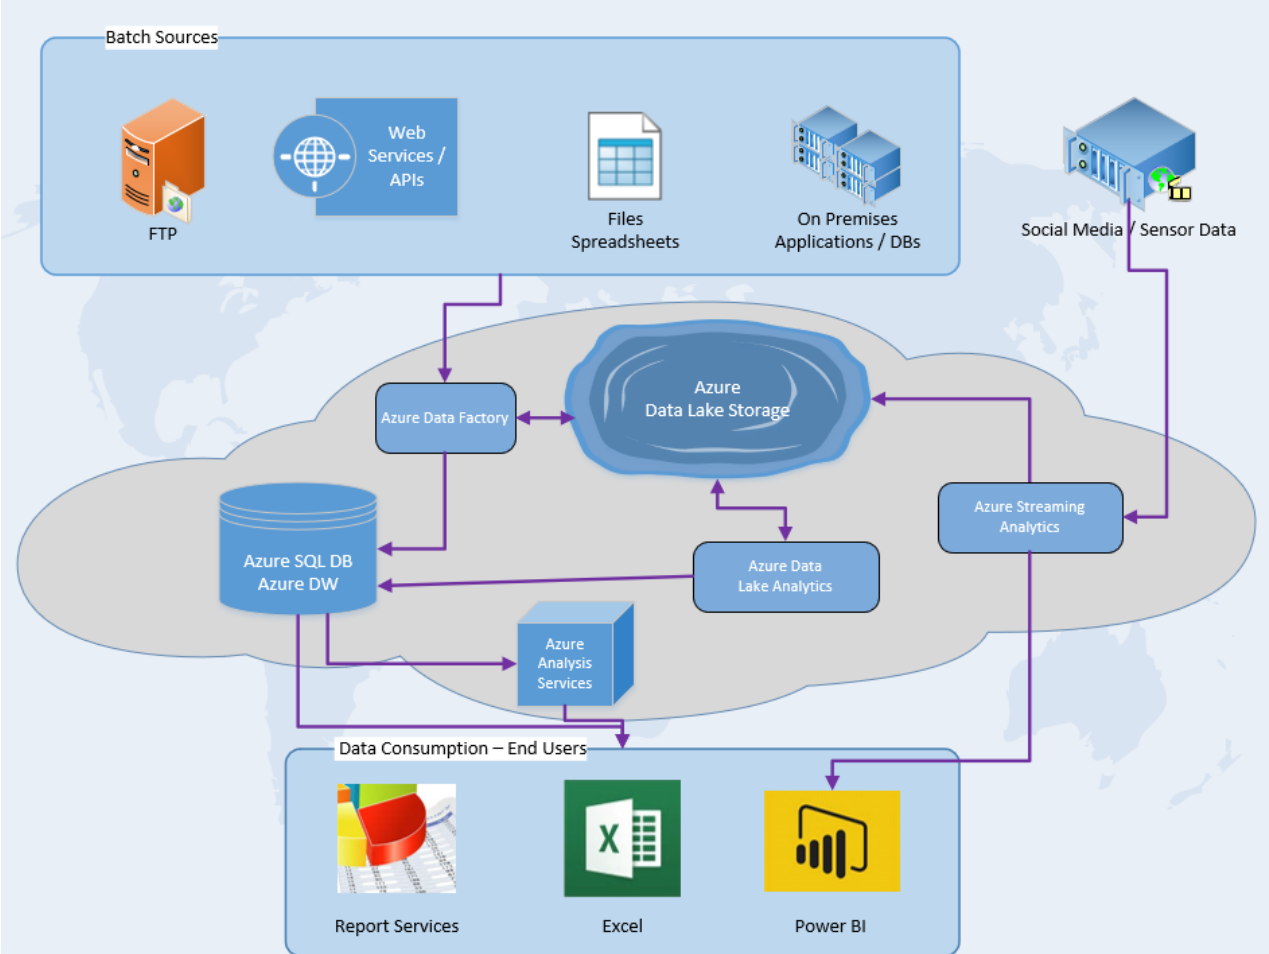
Batch Sources

FTP

Web Services / APIs

Files Spreadsheets

On Premises Applications / DBs

Social Media / Sensor Data

Azure Data Factory

Azure Data Lake Storage

Azure SQL DB Azure DW

Azure Streaming Analytics

Azure Data Lake Analytics

Azure Analysis Services

Data Consumption – End Users

X

Report Services

Excel

Power BI